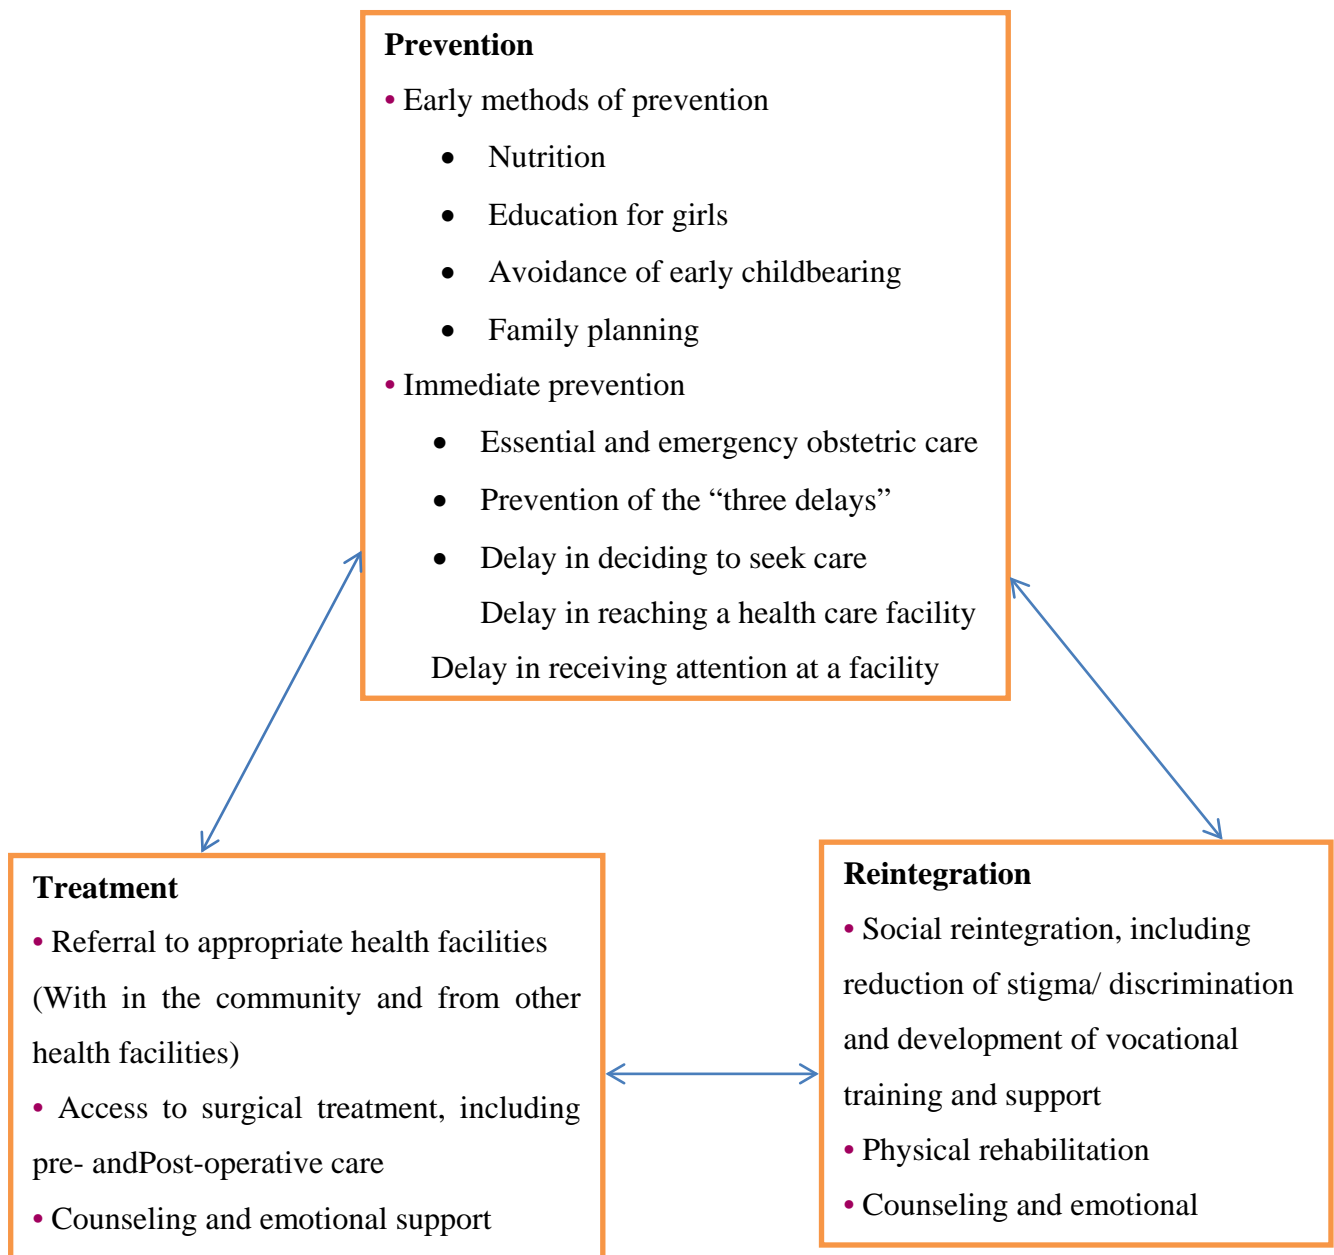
**Prevention**

• Early methods of prevention

- Nutrition
- Education for girls
- Avoidance of early childbearing
- Family planning

• Immediate prevention

- Essential and emergency obstetric care
- Prevention of the “three delays”
- Delay in deciding to seek care

Delay in reaching a health care facility

Delay in receiving attention at a facility

**Treatment**

• Referral to appropriate health facilities (With in the community and from other health facilities)

• Access to surgical treatment, including pre- andPost-operative care

• Counseling and emotional support

**Reintegration**

• Social reintegration, including reduction of stigma/ discrimination and development of vocational training and support

• Physical rehabilitation

• Counseling and emotional